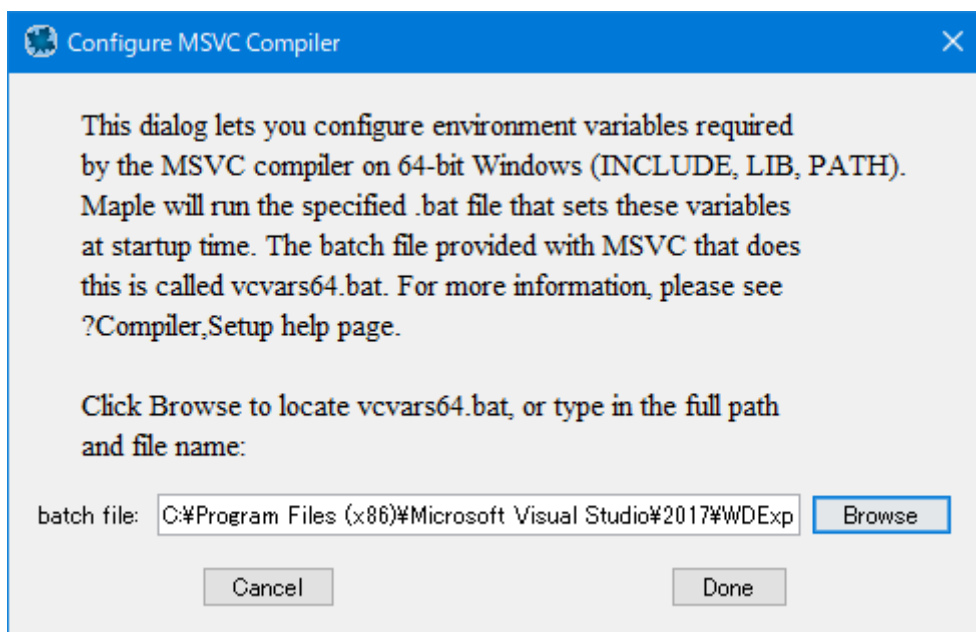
Configure MSVC Compiler

This dialog lets you configure environment variables required by the MSVC compiler on 64-bit Windows (INCLUDE, LIB, PATH). Maple will run the specified .bat file that sets these variables at startup time. The batch file provided with MSVC that does this is called vcvars64.bat. For more information, please see ?Compiler,Setup help page.

Click Browse to locate vcvars64.bat, or type in the full path and file name:

batch file: C:¥Program Files (x86)¥Microsoft Visual Studio¥2017¥WDExp

Browse

Cancel

Done